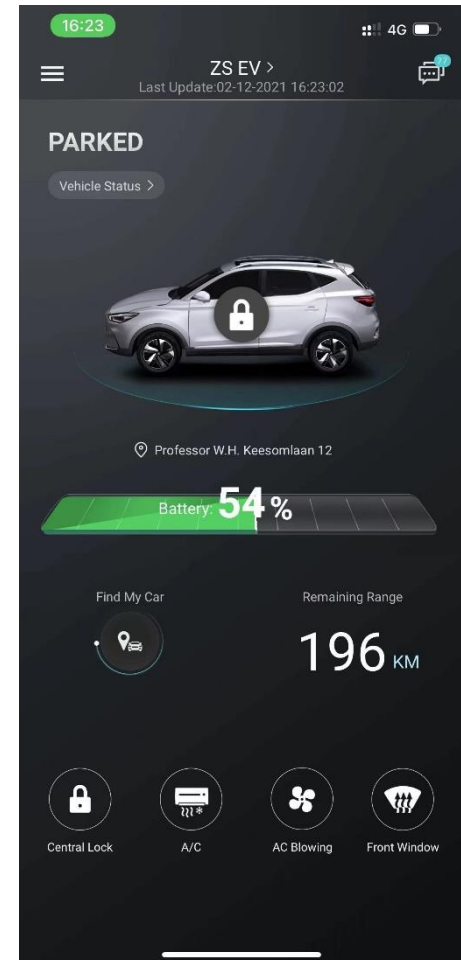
16:23

4G

ZS EV >
Last Update:02-12-2021 16:23:02

77

PARKED

Vehicle Status >

Professor W.H. Keesomlaan 12

Battery: 54 %

Find My Car

Remaining Range

196 KM

Central Lock

A/C

AC Blowing

Front Window